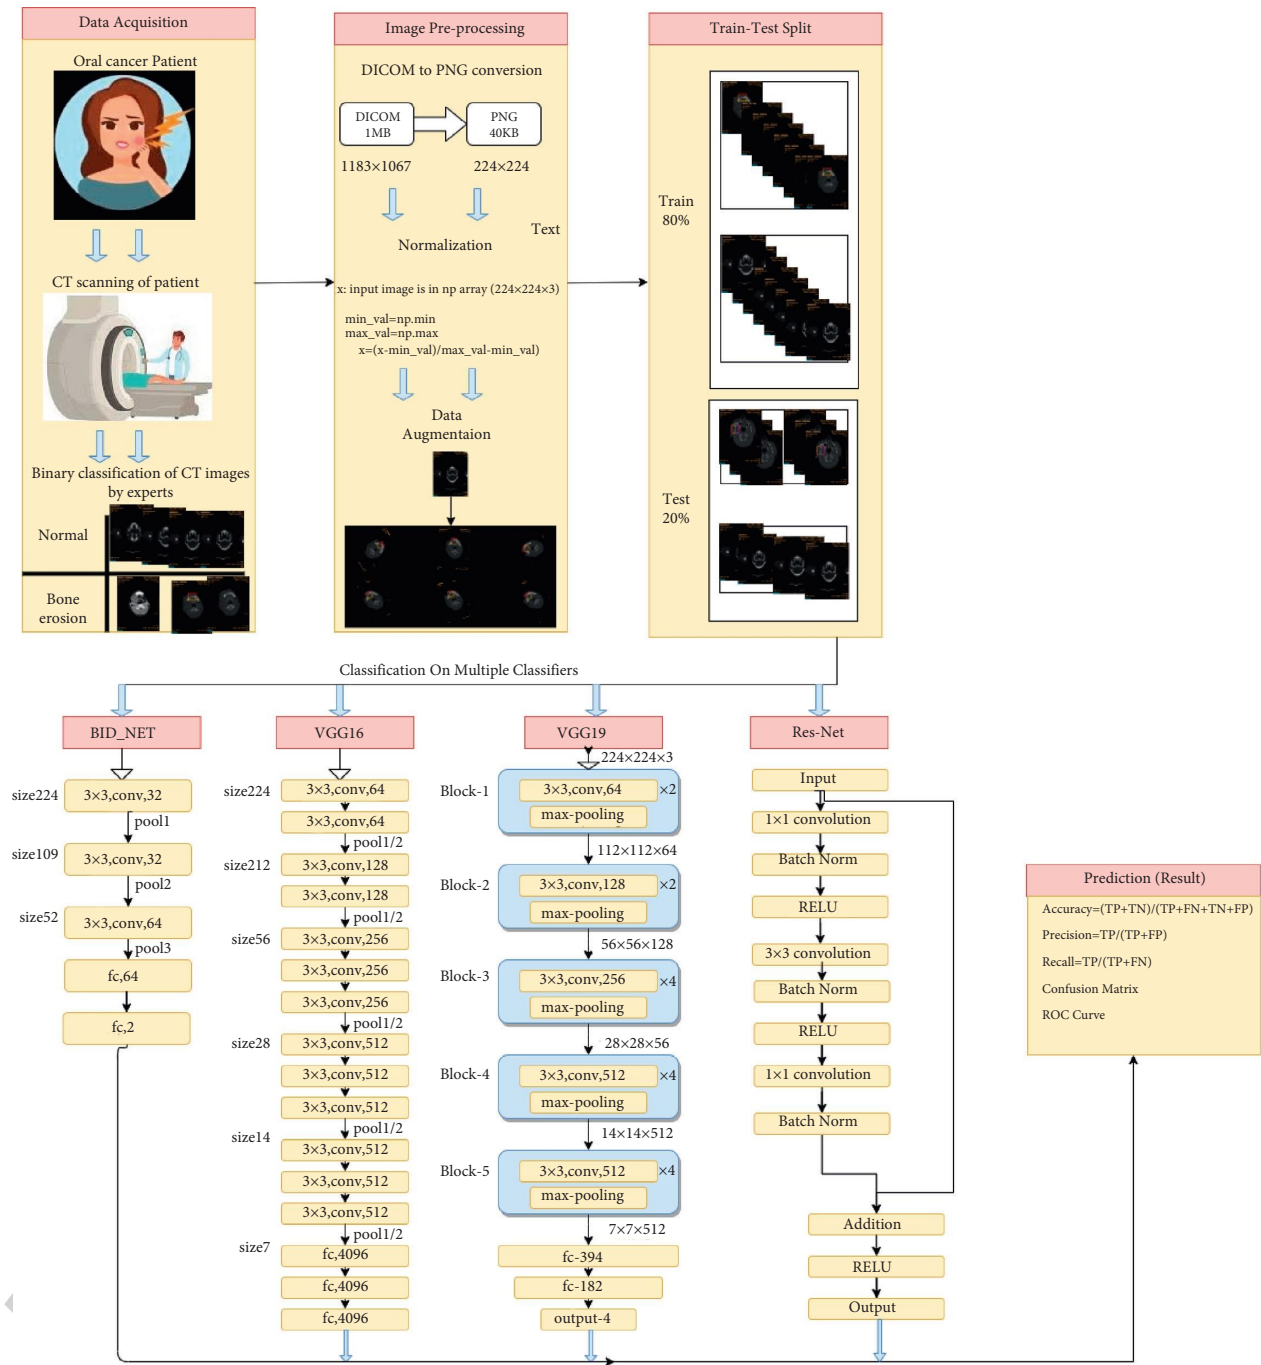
Data Acquisition

Oral cancer Patient

CT scanning of patient

Binary classification of CT images by experts

Normal

Bone erosion

Image Pre-processing

DICOM to PNG conversion

DICOM 1MB

PNG 40KB

1183×1067

224×224

Text

Normalization

x: input image is in np array (224×224×3)

min_val=np.min
max_val=np.max
x=(x-min_val)/max_val-min_val)

Data Augmentaion

Train-Test Split

Train 80%

Test 20%

Classification On Multiple Classifiers

BID_NET

size224 3×3,conv,32
pool1
size109 3×3,conv,32
pool2
size52 3×3,conv,64
pool3
fc,64
fc,2

VGG16

size224 3×3,conv,64
3×3,conv,64
pool1/2
size212 3×3,conv,128
3×3,conv,128
pool1/2
size56 3×3,conv,256
3×3,conv,256
3×3,conv,256
pool1/2
size28 3×3,conv,512
3×3,conv,512
3×3,conv,512
pool1/2
size14 3×3,conv,512
3×3,conv,512
3×3,conv,512
pool1/2
size7 fc,4096
fc,4096
fc,4096

VGG19

224×224×3
Block-1 3×3,conv,64 ×2
max-pooling
112×112×64
Block-2 3×3,conv,128 ×2
max-pooling
56×56×128
Block-3 3×3,conv,256 ×4
max-pooling
28×28×56
Block-4 3×3,conv,512 ×4
max-pooling
14×14×512
Block-5 3×3,conv,512 ×4
max-pooling
7×7×512
fc-394
fc-182
output-4

Res-Net

Input
1×1 convolution
Batch Norm
RELU
3×3 convolution
Batch Norm
RELU
1×1 convolution
Batch Norm
Addition
RELU
Output

Prediction (Result)

Accuracy=(TP+TN)/(TP+FN+TN+FP)
Precision=TP/(TP+FP)
Recall=TP/(TP+FN)
Confusion Matrix
ROC Curve